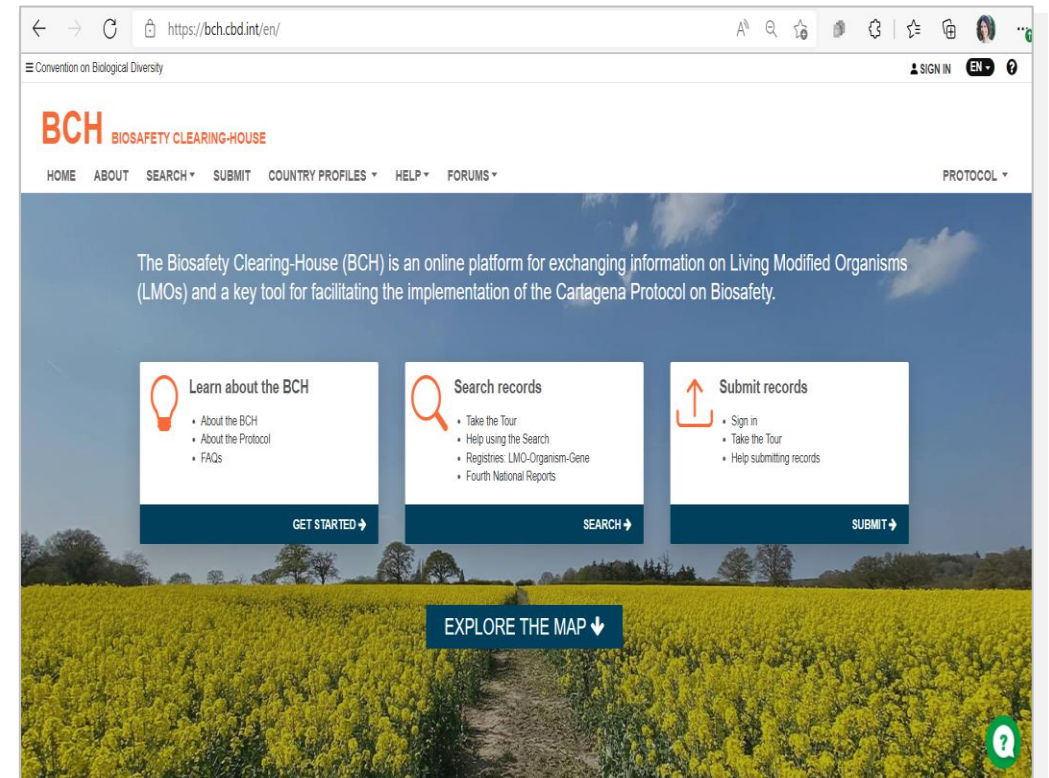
https://bch.cbd.int/en/

≡ Convention on Biological Diversity

SIGN IN EN ?

BCH BIOSAFETY CLEARING-HOUSE

HOME ABOUT SEARCH ▾ SUBMIT COUNTRY PROFILES ▾ HELP ▾ FORUMS ▾ PROTOCOL ▾

The Biosafety Clearing-House (BCH) is an online platform for exchanging information on Living Modified Organisms (LMOs) and a key tool for facilitating the implementation of the Cartagena Protocol on Biosafety.

Learn about the BCH
• About the BCH
• About the Protocol
• FAQs

GET STARTED →

Search records
• Take the Tour
• Help using the Search
• Registries: LMO-Organism-Gene
• Fourth National Reports

SEARCH →

Submit records
• Sign in
• Take the Tour
• Help submitting records

SUBMIT →

EXPLORE THE MAP ↓